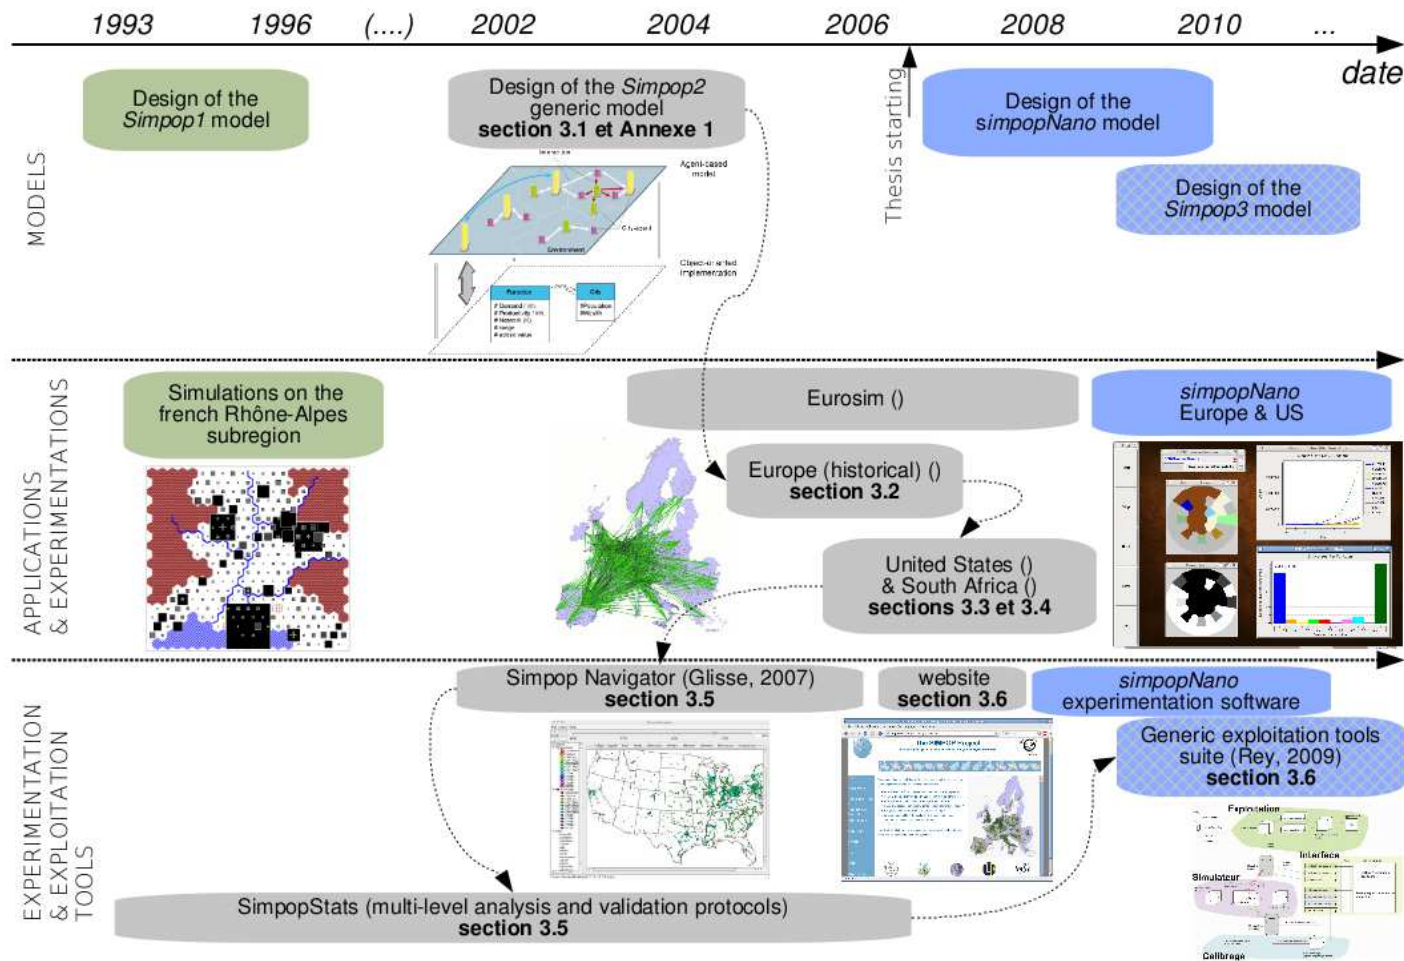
1993 1996 (....) 2002 2004 2006 2008 2010 ...

date

MODELS

Design of the *Simpop1* model

Design of the *Simpop2* generic model
**section 3.1 et Annexe 1**

Agent-based model

City agent

Environment

Object-oriented implementation

Thesis starting

Design of the *simpopNano* model

Design of the *Simpop3* model

APPLICATIONS & EXPERIMENTATIONS

Simulations on the french Rhône-Alpes subregion

Eurosim ()

*simpopNano* Europe & US

Europe (historical) ()
**section 3.2**

United States () & South Africa ()
**sections 3.3 et 3.4**

EXPERIMENTATION & EXPLOITATION TOOLS

Simpop Navigator (Glisse, 2007)
**section 3.5**

website
**section 3.6**

*simpopNano* experimentation software

Generic exploitation tools suite (Rey, 2009)
**section 3.6**

Exploration

Interface

Simulateur

Calibrage

SimpopStats (multi-level analysis and validation protocols)
**section 3.5**